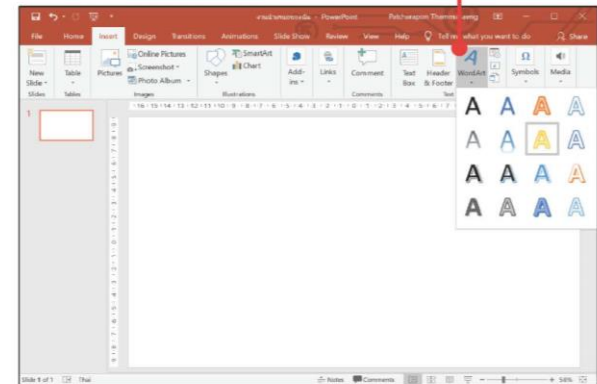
งานนำเสนอของฉัน - PowerPoint Patcharaporn Thamma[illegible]

File Home Insert Design Transitions Animations Slide Show Review View Help Tell me what you want to do Share

New Slide Table Pictures Online Pictures Screenshot Photo Album Shapes SmartArt Chart Add-ins Links Comment Text Box Header & Footer WordArt Symbols Media

Slides Tables Images Illustrations Comments Text

A A A A
A A A A
A A A A
A A A A

1

Slide 1 of 1 Thai Notes Comments 58%